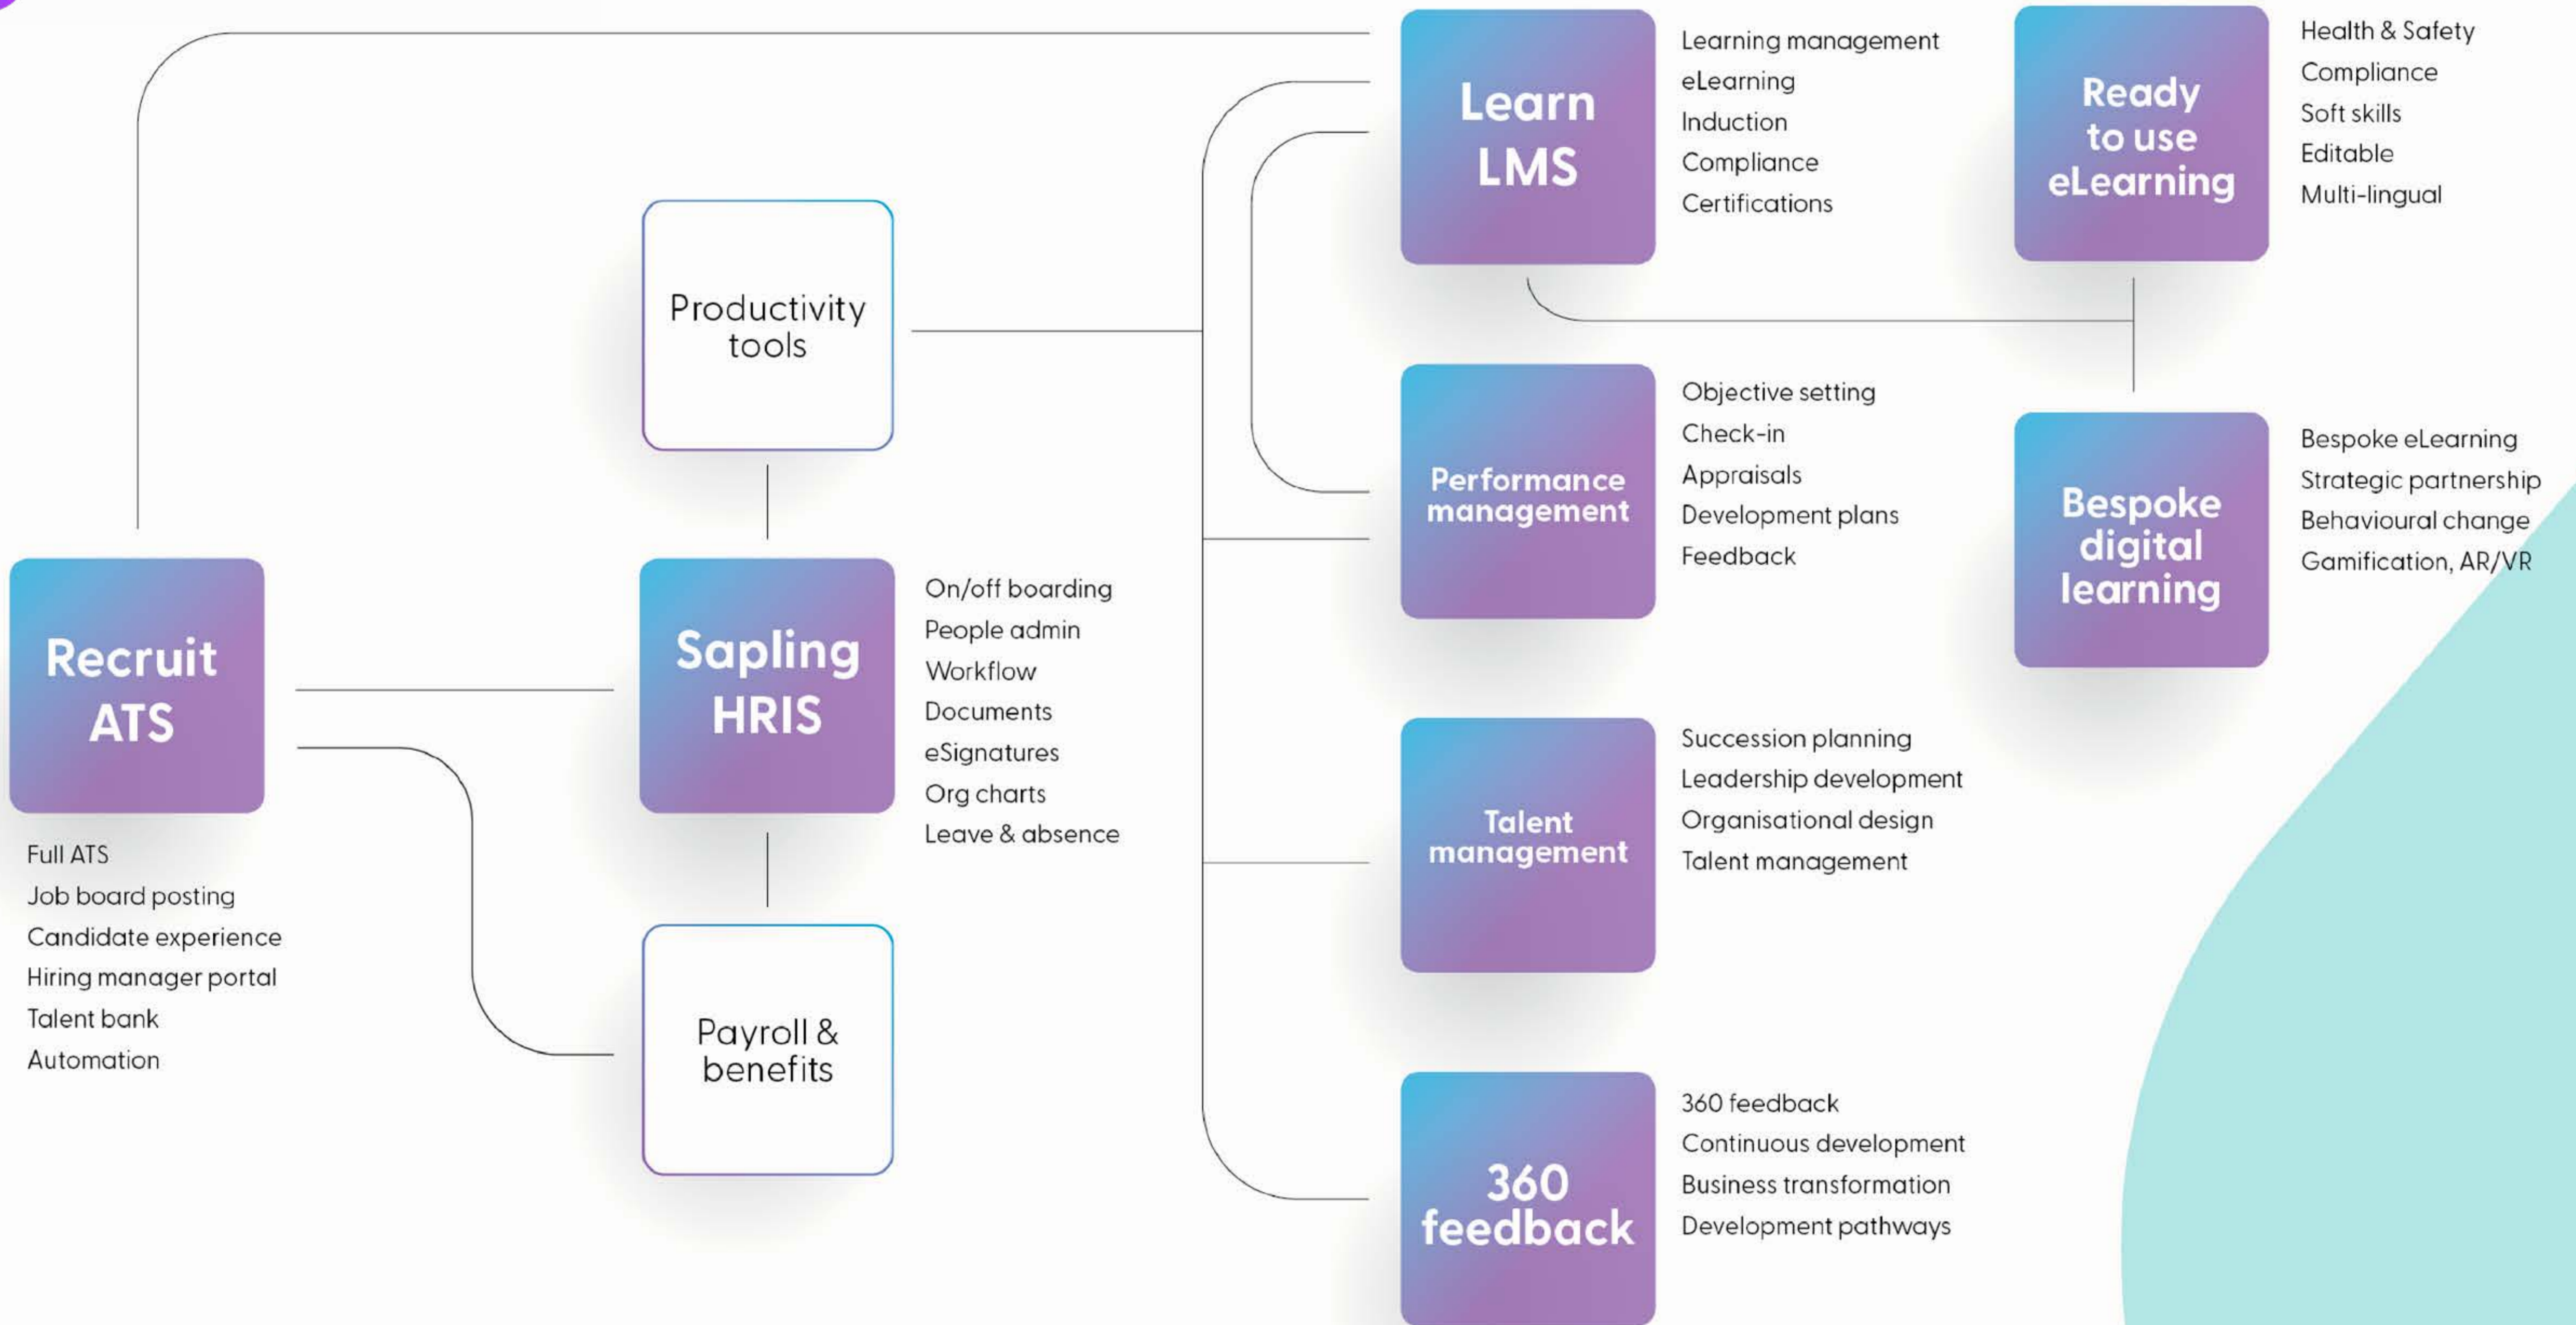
Learn LMS

Learning management
eLearning
Induction
Compliance
Certifications

Ready to use eLearning

Health & Safety
Compliance
Soft skills
Editable
Multi-lingual

Productivity tools

Performance management

Objective setting
Check-in
Appraisals
Development plans
Feedback

Bespoke digital learning

Bespoke eLearning
Strategic partnership
Behavioural change
Gamification, AR/VR

Recruit ATS

Full ATS
Job board posting
Candidate experience
Hiring manager portal
Talent bank
Automation

Sapling HRIS

On/off boarding
People admin
Workflow
Documents
eSignatures
Org charts
Leave & absence

Talent management

Succession planning
Leadership development
Organisational design
Talent management

Payroll & benefits

360 feedback

360 feedback
Continuous development
Business transformation
Development pathways